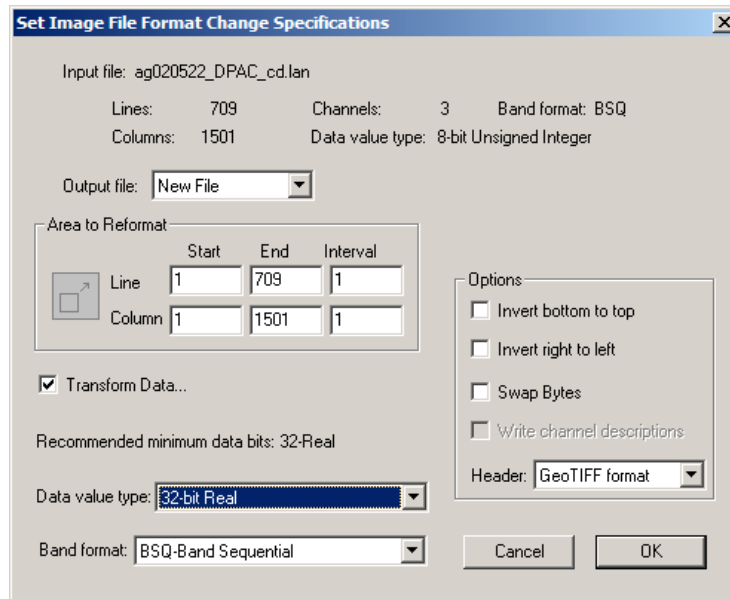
Set Image File Format Change Specifications

Input file: ag020522_DPAC_cd.lan

Lines: 709 Channels: 3 Band format: BSQ

Columns: 1501 Data value type: 8-bit Unsigned Integer

Output file: New File

Area to Reformat

| | Start | End | Interval |
|---|---|---|---|
| Line | 1 | 709 | 1 |
| Column | 1 | 1501 | 1 |

Options

Invert bottom to top

Invert right to left

Swap Bytes

Write channel descriptions

Header: GeoTIFF format

Transform Data...

Recommended minimum data bits: 32-Real

Data value type: 32-bit Real

Band format: BSQ-Band Sequential

Cancel

OK